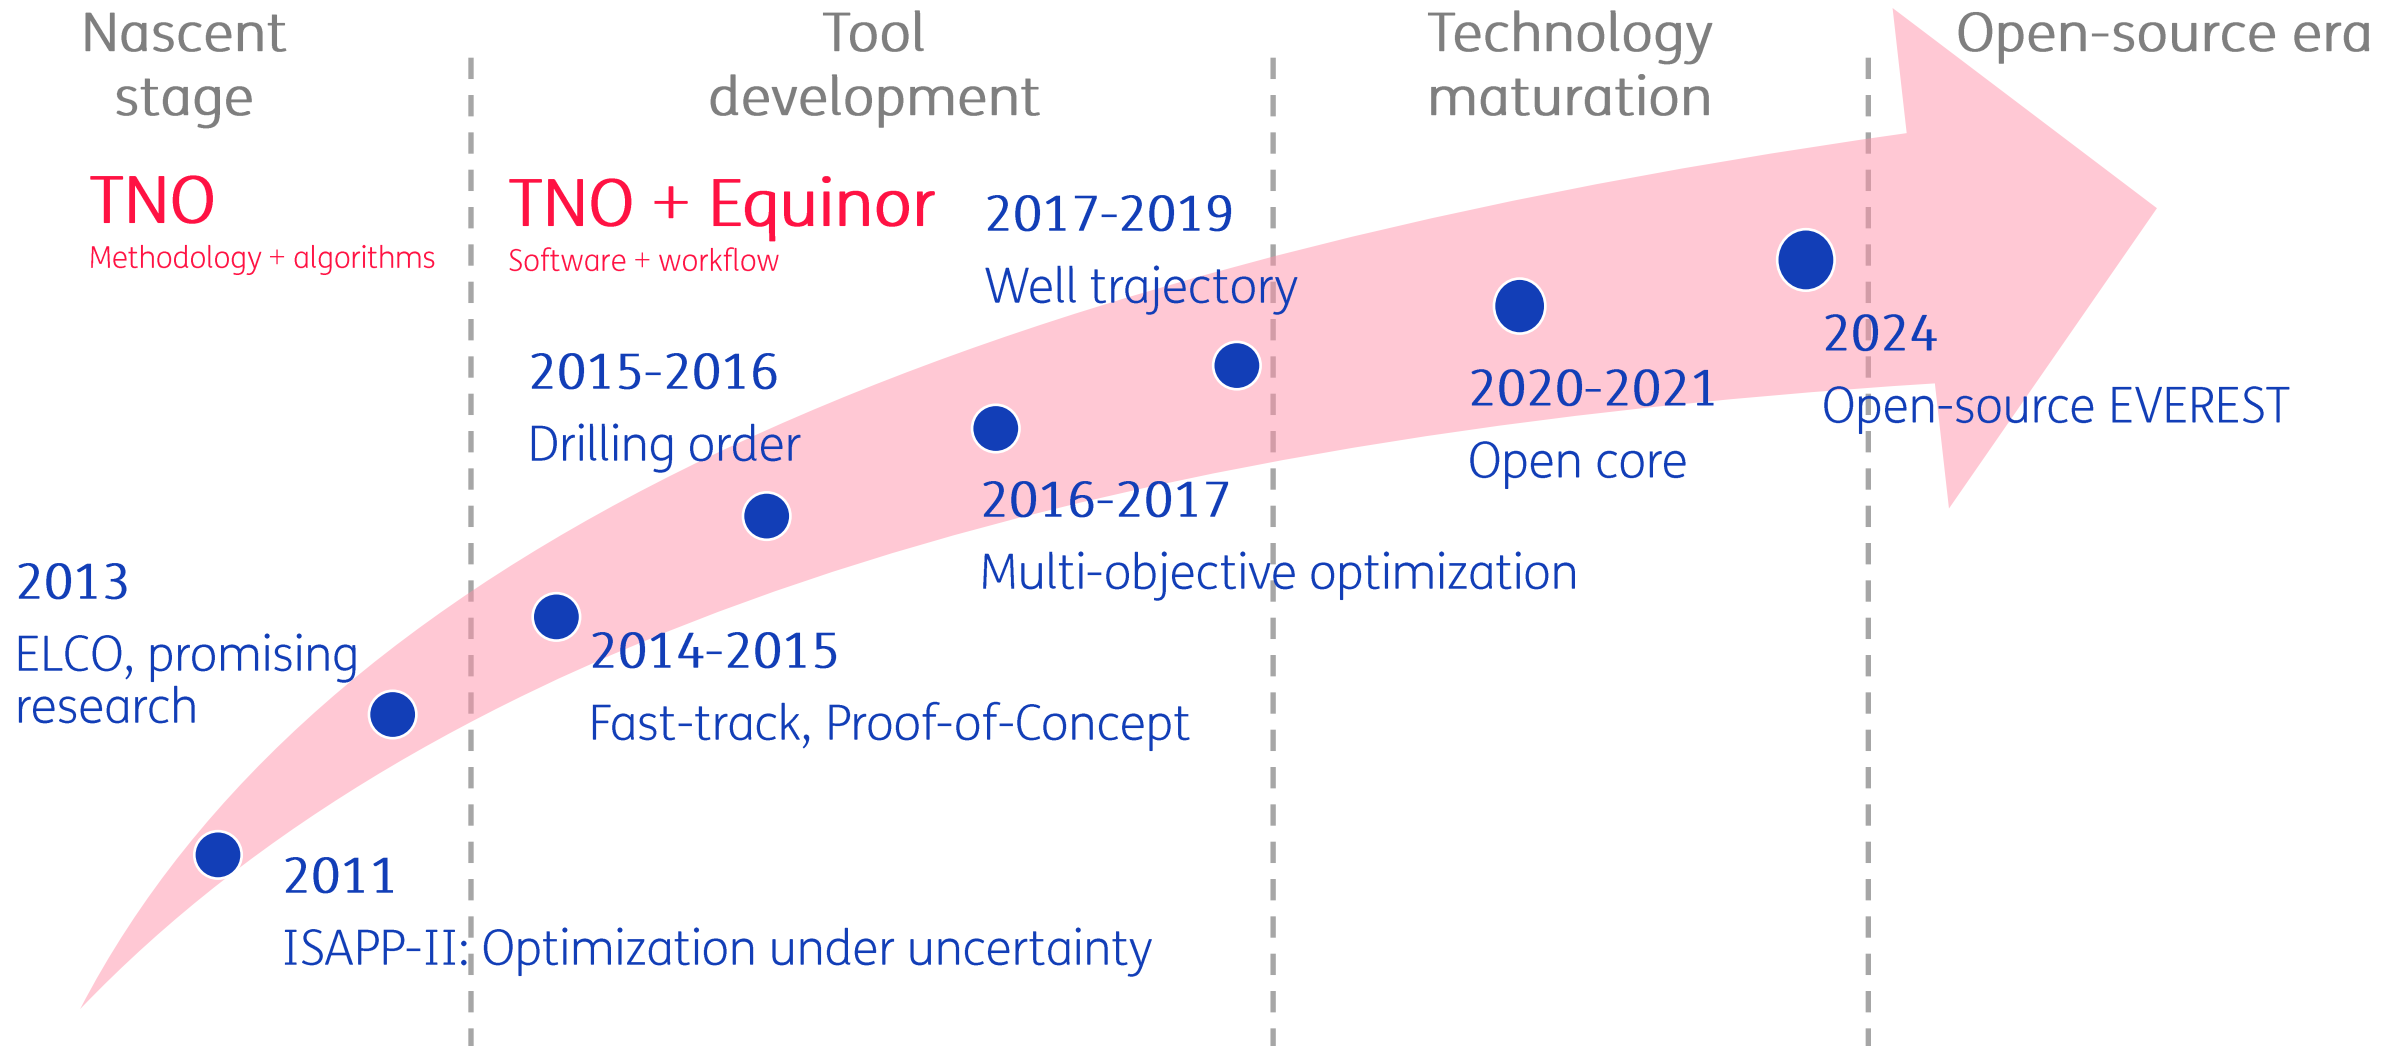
Nascent stage

Tool development

Technology maturation

Open-source era

TNO
Methodology + algorithms

TNO + Equinor
Software + workflow

2017-2019
Well trajectory

2015-2016
Drilling order

2020-2021
Open core

2024
Open-source EVEREST

2016-2017
Multi-objective optimization

2013
ELCO, promising research

2014-2015
Fast-track, Proof-of-Concept

2011
ISAPP-II: Optimization under uncertainty